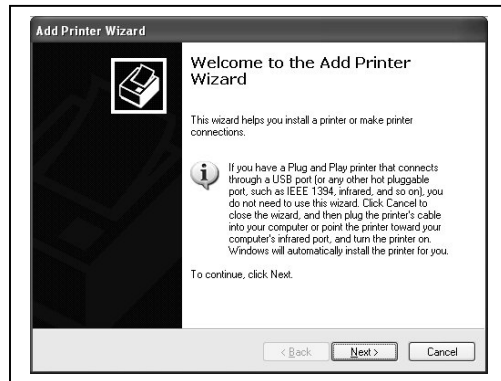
Add Printer Wizard

Welcome to the Add Printer Wizard

This wizard helps you install a printer or make printer connections.

If you have a Plug and Play printer that connects through a USB port (or any other hot pluggable port, such as IEEE 1394, infrared, and so on), you do not need to use this wizard. Click Cancel to close the wizard, and then plug the printer's cable into your computer or point the printer toward your computer's infrared port, and turn the printer on. Windows will automatically install the printer for you.

To continue, click Next.

< Back | Next > | Cancel